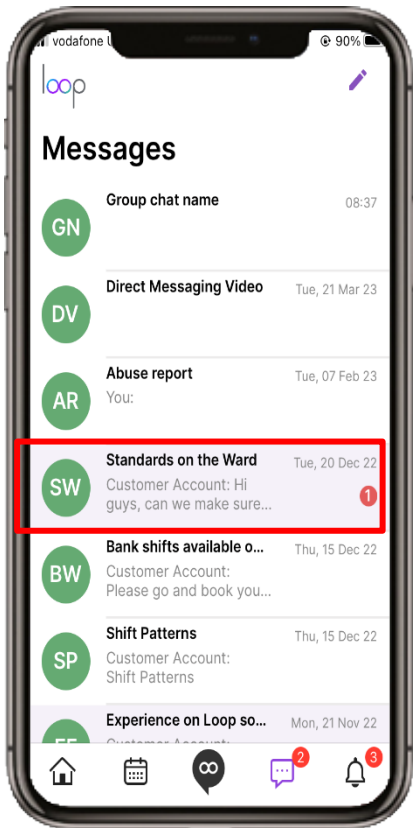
vodafone U
90%
loop

Messages

GN
Group chat name
08:37

DV
Direct Messaging Video
Tue, 21 Mar 23

AR
Abuse report
Tue, 07 Feb 23
You:

SW
Standards on the Ward
Tue, 20 Dec 22
Customer Account: Hi guys, can we make sure...
1

BW
Bank shifts available o...
Thu, 15 Dec 22
Customer Account: Please go and book you...

SP
Shift Patterns
Thu, 15 Dec 22
Customer Account: Shift Patterns

EE
Experience on Loop so...
Mon, 21 Nov 22
Customer Account: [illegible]

2
3